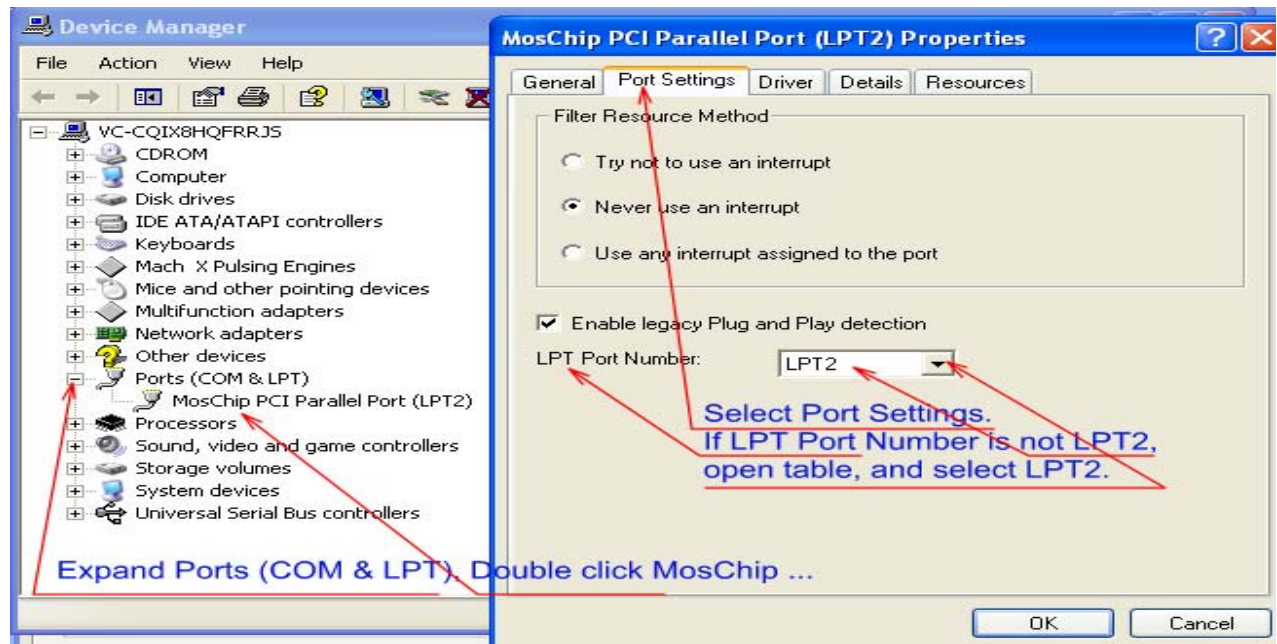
Device Manager

File Action View Help

VC-CQIX8HQFRRJS
CDROM
Computer
Disk drives
IDE ATA/ATAPI controllers
Keyboards
Mach X Pulsing Engines
Mice and other pointing devices
Multifunction adapters
Network adapters
Other devices
Ports (COM & LPT)
MosChip PCI Parallel Port (LPT2)
Processors
Sound, video and game controllers
Storage volumes
System devices
Universal Serial Bus controllers

Expand Ports (COM & LPT). Double click MosChip ...

MosChip PCI Parallel Port (LPT2) Properties

General | Port Settings | Driver | Details | Resources

Filter Resource Method

Try not to use an interrupt

Never use an interrupt

Use any interrupt assigned to the port

Enable legacy Plug and Play detection

LPT Port Number: LPT2

Select Port Settings.
If LPT Port Number is not LPT2, open table, and select LPT2.

OK Cancel